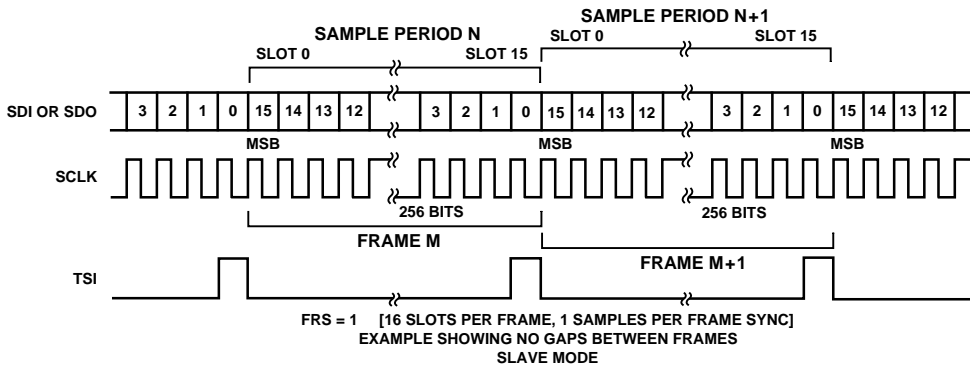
SAMPLE PERIOD N

SAMPLE PERIOD N+1

SLOT 0

SLOT 15

SLOT 0

SLOT 15

SDI OR SDO

3 2 1 0 15 14 13 12 3 2 1 0 15 14 13 12 3 2 1 0 15 14 13 12

MSB

MSB

MSB

SCLK

256 BITS

256 BITS

FRAME M

FRAME M+1

TSI

FRS = 1 [16 SLOTS PER FRAME, 1 SAMPLES PER FRAME SYNC]
EXAMPLE SHOWING NO GAPS BETWEEN FRAMES
SLAVE MODE